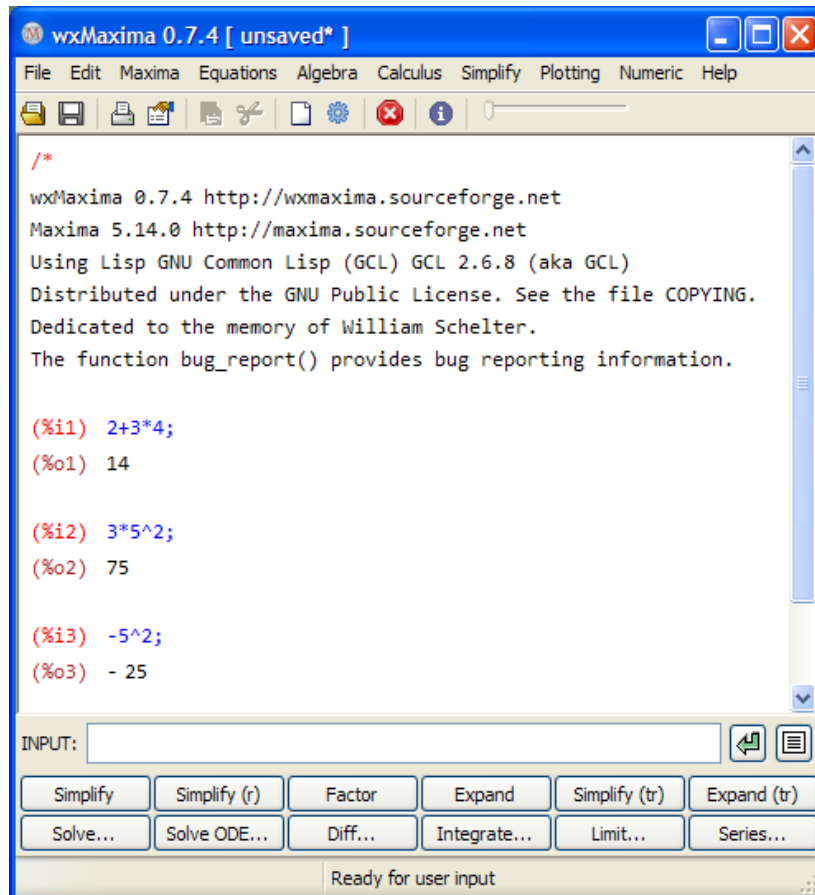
wxMaxima 0.7.4 [ unsaved* ]

File Edit Maxima Equations Algebra Calculus Simplify Plotting Numeric Help

/*
wxMaxima 0.7.4 http://wxmaxima.sourceforge.net
Maxima 5.14.0 http://maxima.sourceforge.net
Using Lisp GNU Common Lisp (GCL) GCL 2.6.8 (aka GCL)
Distributed under the GNU Public License. See the file COPYING.
Dedicated to the memory of William Schelter.
The function bug_report() provides bug reporting information.

(%i1) 2+3*4;
(%o1) 14

(%i2) 3*5^2;
(%o2) 75

(%i3) -5^2;
(%o3) - 25

INPUT:

Simplify | Simplify (r) | Factor | Expand | Simplify (tr) | Expand (tr)
Solve... | Solve ODE... | Diff... | Integrate... | Limit... | Series...

Ready for user input